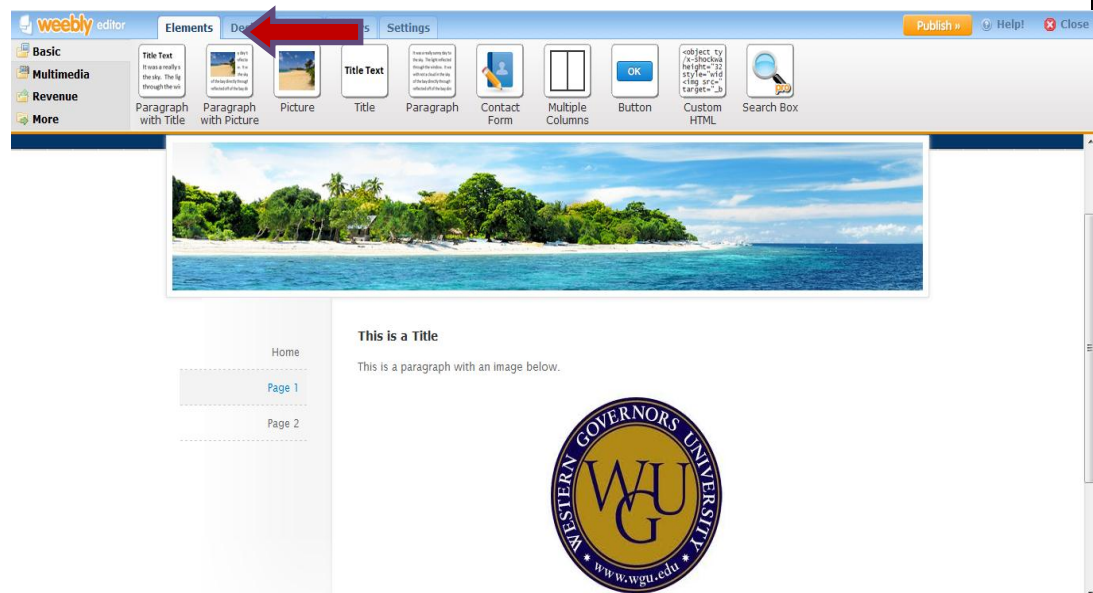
weebly editor

Elements De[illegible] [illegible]s Settings

Publish » Help! Close

Basic

Multimedia

Revenue

More

Title Text It was a really s the sky. The lig through the wi

Paragraph with Title

Paragraph with Picture

Picture

Title Text

Title

Paragraph

Contact Form

Multiple Columns

OK

Button

<object ty /x-shockwa height="32 style="wid <img src= target="_b

Custom HTML

pro

Search Box

Home

Page 1

Page 2

This is a Title

This is a paragraph with an image below.

WESTERN GOVERNORS UNIVERSITY

WGU

www.wgu.edu